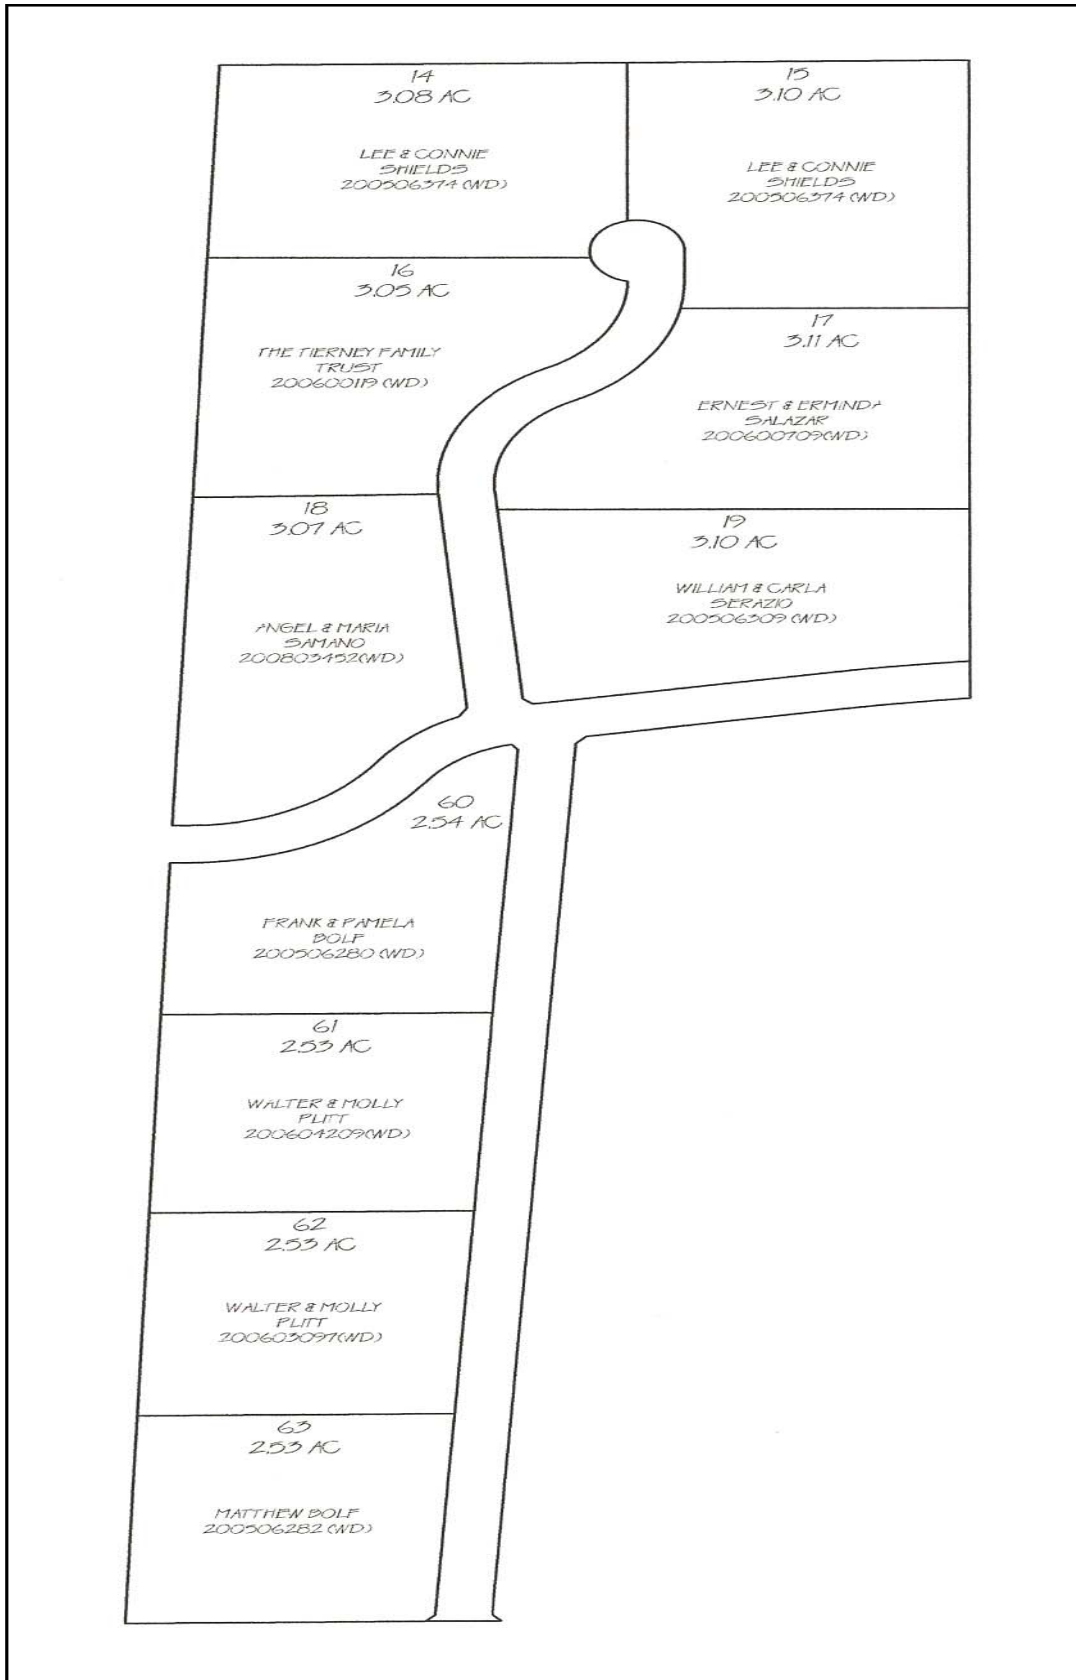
14
3.08 AC

LEE & CONNIE
SHIELDS
200506374 (WD)

15
3.10 AC

LEE & CONNIE
SHIELDS
200506374 (WD)

16
3.05 AC

THE TIERNEY FAMILY
TRUST
200600119 (WD)

17
3.11 AC

ERNEST & ERMINDA
SALAZAR
200600709(WD)

18
3.07 AC

ANGEL & MARIA
SAMANO
200803452(WD)

19
3.10 AC

WILLIAM & CARLA
SERAZIO
200506309 (WD)

60
2.54 AC

FRANK & PAMELA
BOLF
200506280 (WD)

61
2.53 AC

WALTER & MOLLY
PLITT
200604209(WD)

62
2.53 AC

WALTER & MOLLY
PLITT
200603097(WD)

63
2.53 AC

MATTHEW BOLF
200506282 (WD)